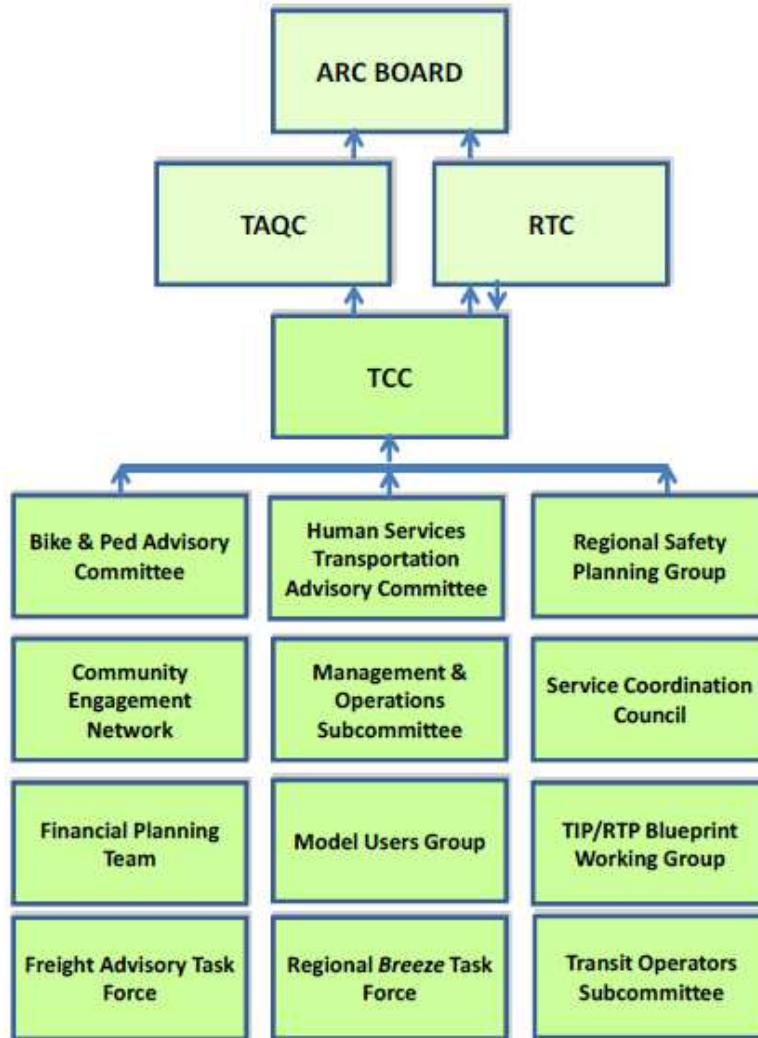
ARC BOARD

TAQC

RTC

TCC

Bike & Ped Advisory Committee

Human Services Transportation Advisory Committee

Regional Safety Planning Group

Community Engagement Network

Management & Operations Subcommittee

Service Coordination Council

Financial Planning Team

Model Users Group

TIP/RTP Blueprint Working Group

Freight Advisory Task Force

Regional *Breeze* Task Force

Transit Operators Subcommittee